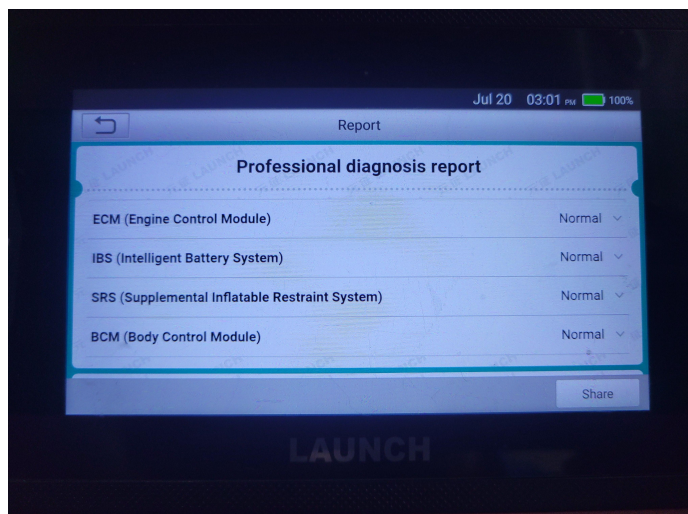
Jul 20 03:01 PM 100%

Report

Professional diagnosis report

ECM (Engine Control Module) Normal

IBS (Intelligent Battery System) Normal

SRS (Supplemental Inflatable Restraint System) Normal

BCM (Body Control Module) Normal

Share

LAUNCH